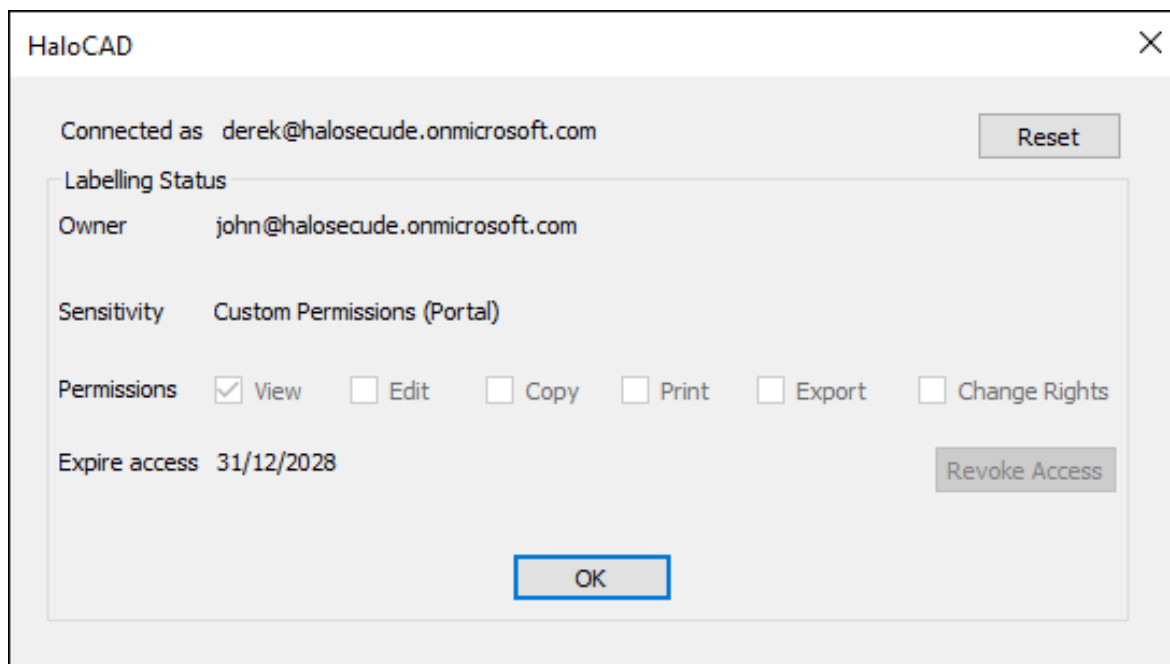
HaloCAD

×

Connected as derek@halosecude.onmicrosoft.com

Reset

Labelling Status

Owner john@halosecude.onmicrosoft.com

Sensitivity Custom Permissions (Portal)

Permissions View Edit Copy Print Export Change Rights

Expire access 31/12/2028

Revoke Access

OK